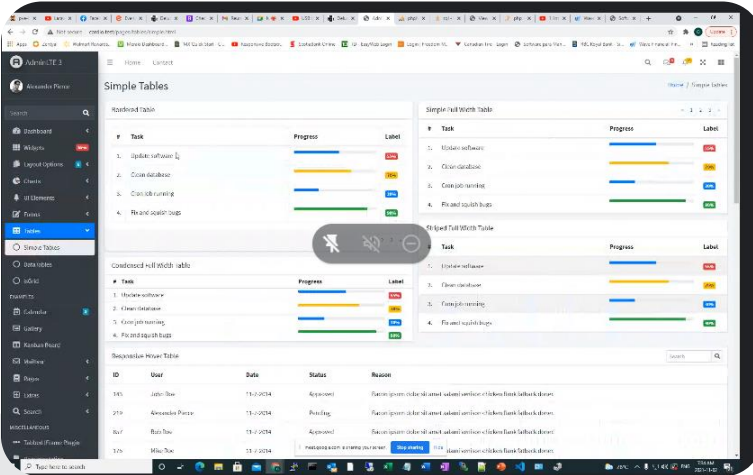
AdminLTE 3

Alexander Pierce

Search

Dashboard
Widgets New
Layout Options 6
Charts
UI Elements
Forms
Tables
Simple Tables
Data tables
jsGrid
EXAMPLES
Calendar 2
Gallery
Kanban Board
Mailbox
Pages
Extras
Search
MISCELLANEOUS

Home Contact

Simple Tables

Home / Simple Tables

Bordered Table

| # | Task | Progress | Label |
|---|---|---|---|
| 1. | Update software | | 55% |
| 2. | Clean database | | 70% |
| 3. | Cron job running | | 30% |
| 4. | Fix and squish bugs | | 90% |

Simple Full Width Table

« 1 2 3 »

| # | Task | Progress | Label |
|---|---|---|---|
| 1. | Update software | | 55% |
| 2. | Clean database | | 70% |
| 3. | Cron job running | | 30% |
| 4. | Fix and squish bugs | | 90% |

Striped Full Width Table

| # | Task | Progress | Label |
|---|---|---|---|
| 1. | Update software | | 55% |
| 2. | Clean database | | 70% |
| 3. | Cron job running | | 30% |
| 4. | Fix and squish bugs | | 90% |

Condensed Full Width Table

| # | Task | Progress | Label |
|---|---|---|---|
| 1. | Update software | | 55% |
| 2. | Clean database | | 70% |
| 3. | Cron job running | | 30% |
| 4. | Fix and squish bugs | | 90% |

Responsive Hover Table

Search

| ID | User | Date | Status | Reason |
|---|---|---|---|---|
| 183 | John Doe | 11-7-2014 | Approved | Bacon ipsum dolor sit amet salami venison chicken flank fatback doner. |
| 219 | Alexander Pierce | 11-7-2014 | Pending | Bacon ipsum dolor sit amet salami venison chicken flank fatback doner. |
| 657 | Bob Doe | 11-7-2014 | Approved | Bacon ipsum dolor sit amet salami venison chicken flank fatback doner. |
| 175 | Mike Doe | 11-7-2014 | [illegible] | Bacon ipsum dolor sit amet salami venison chicken flank fatback doner. |

Stop sharing Hide

Type here to search